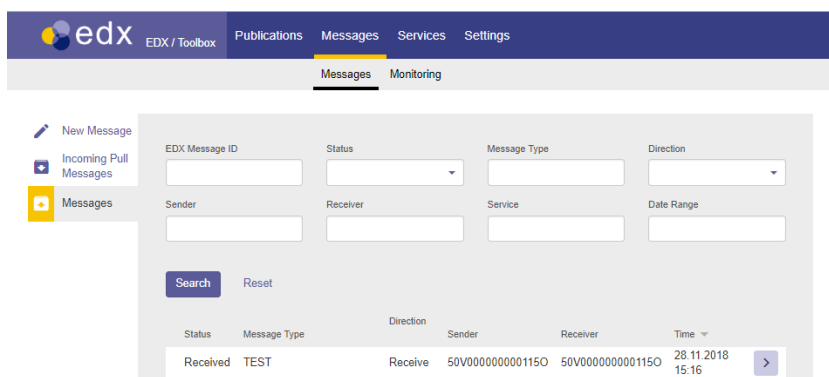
edx EDX / Toolbox Publications Messages Services Settings

Messages Monitoring

New Message
Incoming Pull Messages
Messages

EDX Message ID
Status
Message Type
Direction
Sender
Receiver
Service
Date Range

Search Reset

| Status | Message Type | Direction | Sender | Receiver | Time |
|---|---|---|---|---|---|
| Received | TEST | Receive | 50V000000000115O | 50V000000000115O | 28.11.2018 15:16 |